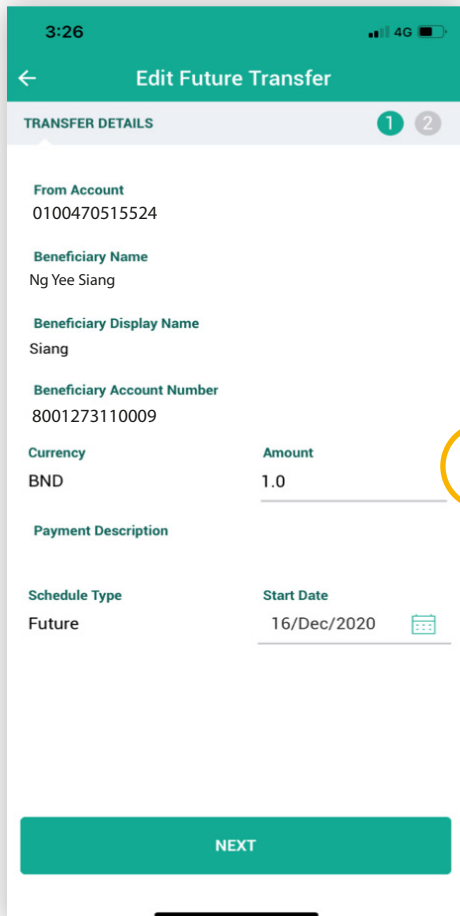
3:26
4G

Edit Future Transfer

TRANSFER DETAILS
1 2

From Account
0100470515524

Beneficiary Name
Ng Yee Siang

Beneficiary Display Name
Siang

Beneficiary Account Number
8001273110009

Currency
BND

Amount
1.0

Payment Description

Schedule Type
Future

Start Date
16/Dec/2020

NEXT